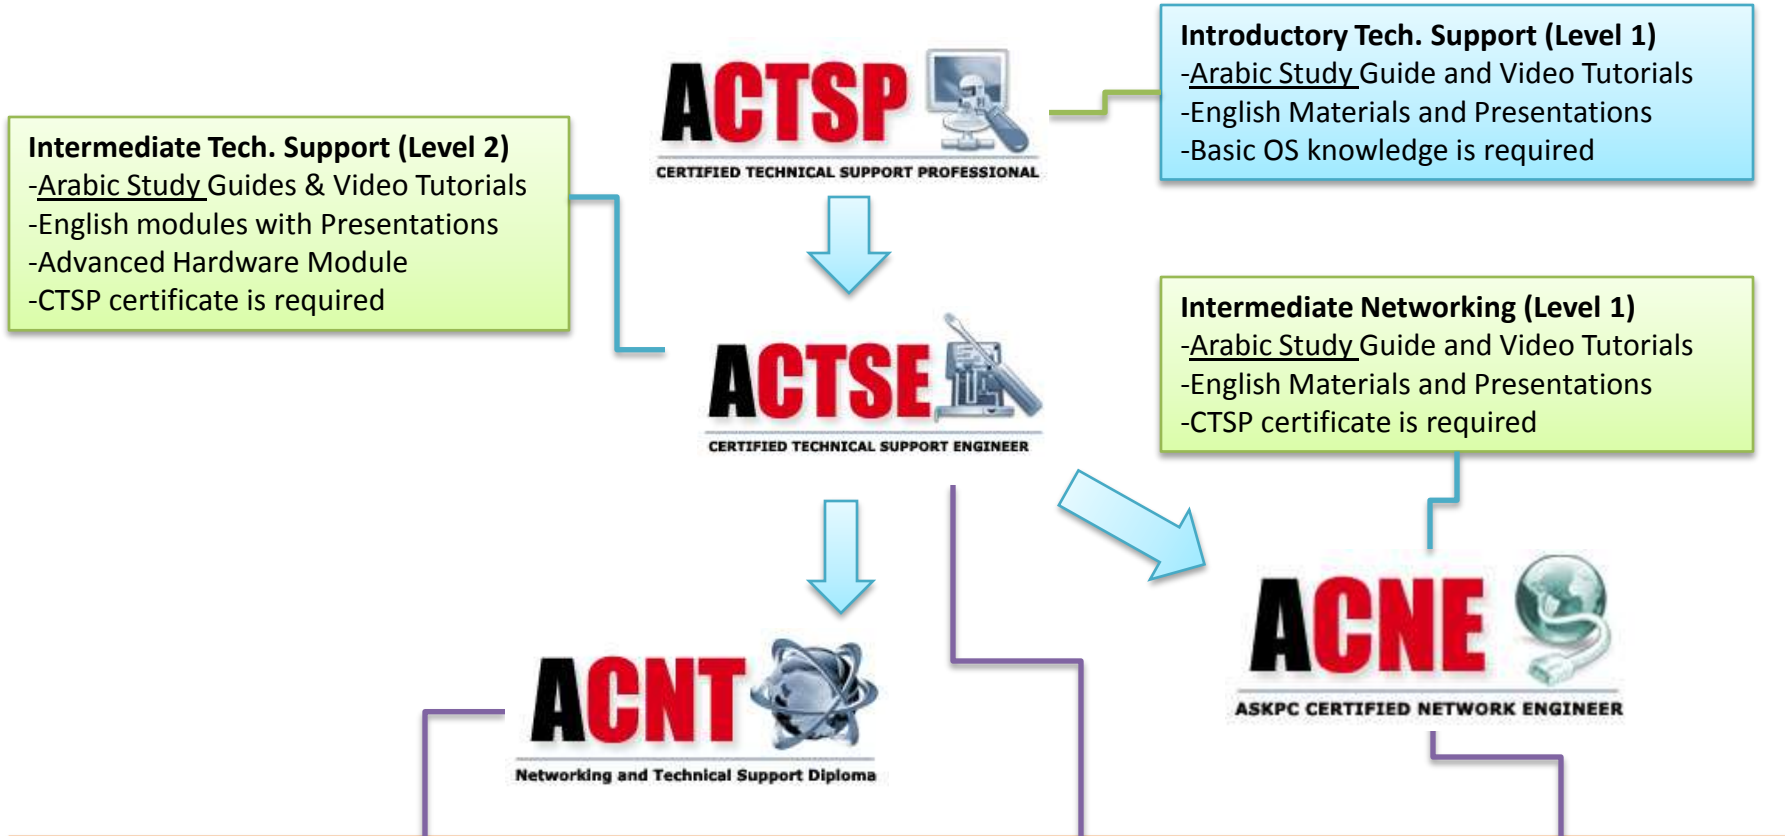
ACTSP
CERTIFIED TECHNICAL SUPPORT PROFESSIONAL

Introductory Tech. Support (Level 1)
-Arabic Study Guide and Video Tutorials
-English Materials and Presentations
-Basic OS knowledge is required

Intermediate Tech. Support (Level 2)
-Arabic Study Guides & Video Tutorials
-English modules with Presentations
-Advanced Hardware Module
-CTSP certificate is required

ACTSE
CERTIFIED TECHNICAL SUPPORT ENGINEER

Intermediate Networking (Level 1)
-Arabic Study Guide and Video Tutorials
-English Materials and Presentations
-CTSP certificate is required

ACNT
Networking and Technical Support Diploma

ACNE
ASKPC CERTIFIED NETWORK ENGINEER